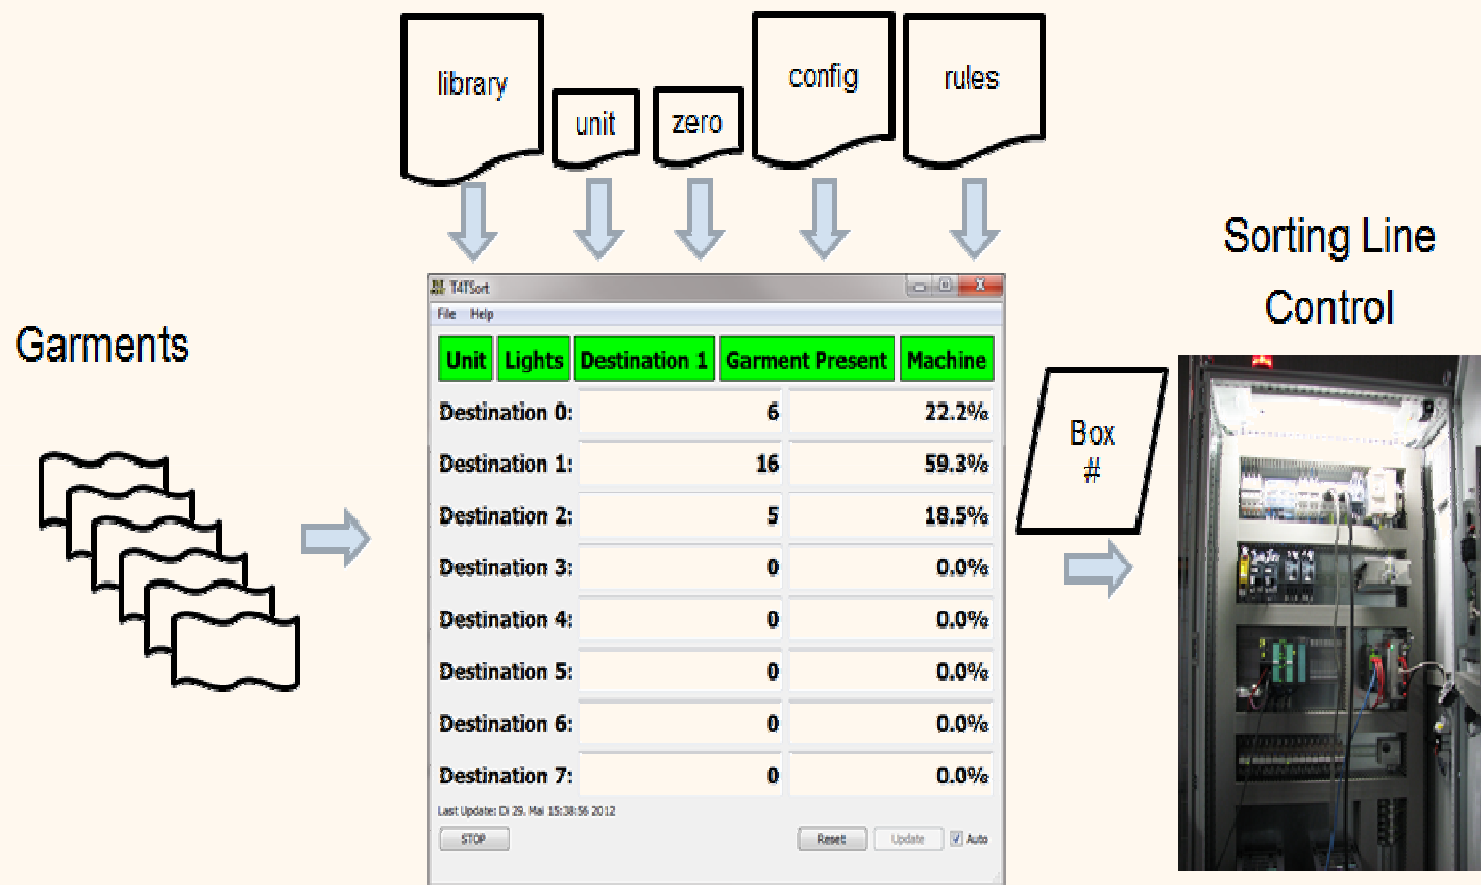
library

unit

zero

config

rules

Sorting Line Control

Garments

T4TSort

File Help

| Unit | Lights | Destination 1 | Garment Present | Machine |
|---|---|---|---|---|

| | | |
|---|---|---|
| Destination 0: | 6 | 22.2% |
| Destination 1: | 16 | 59.3% |
| Destination 2: | 5 | 18.5% |
| Destination 3: | 0 | 0.0% |
| Destination 4: | 0 | 0.0% |
| Destination 5: | 0 | 0.0% |
| Destination 6: | 0 | 0.0% |
| Destination 7: | 0 | 0.0% |

Last Update: Di 29. Mai 15:38:56 2012

STOP

Reset

Update

Auto

Box #